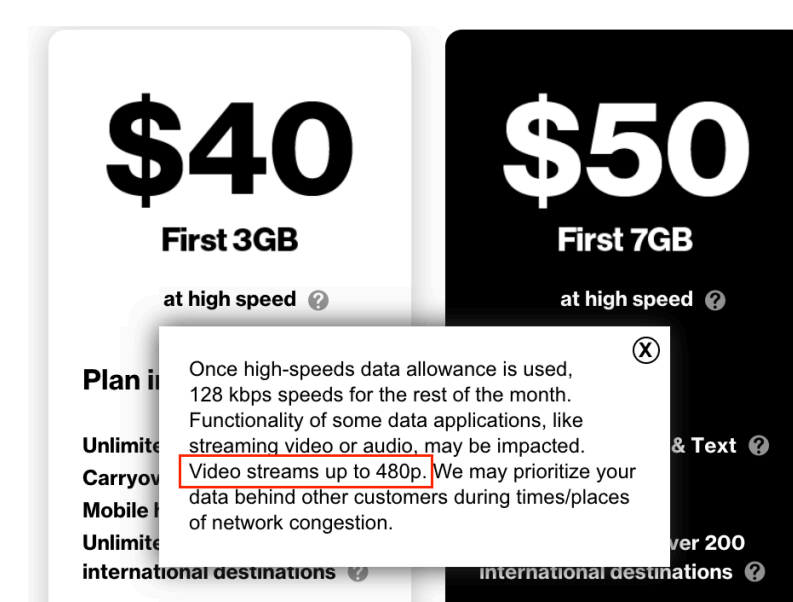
$40

First 3GB

at high speed

$50

First 7GB

at high speed

Once high-speeds data allowance is used, 128 kbps speeds for the rest of the month. Functionality of some data applications, like streaming video or audio, may be impacted. Video streams up to 480p. We may prioritize your data behind other customers during times/places of network congestion.

Plan i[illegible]

Unlimite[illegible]

Carryov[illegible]

Mobile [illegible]

Unlimite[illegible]

international destinations

& Text

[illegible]ver 200

international destinations